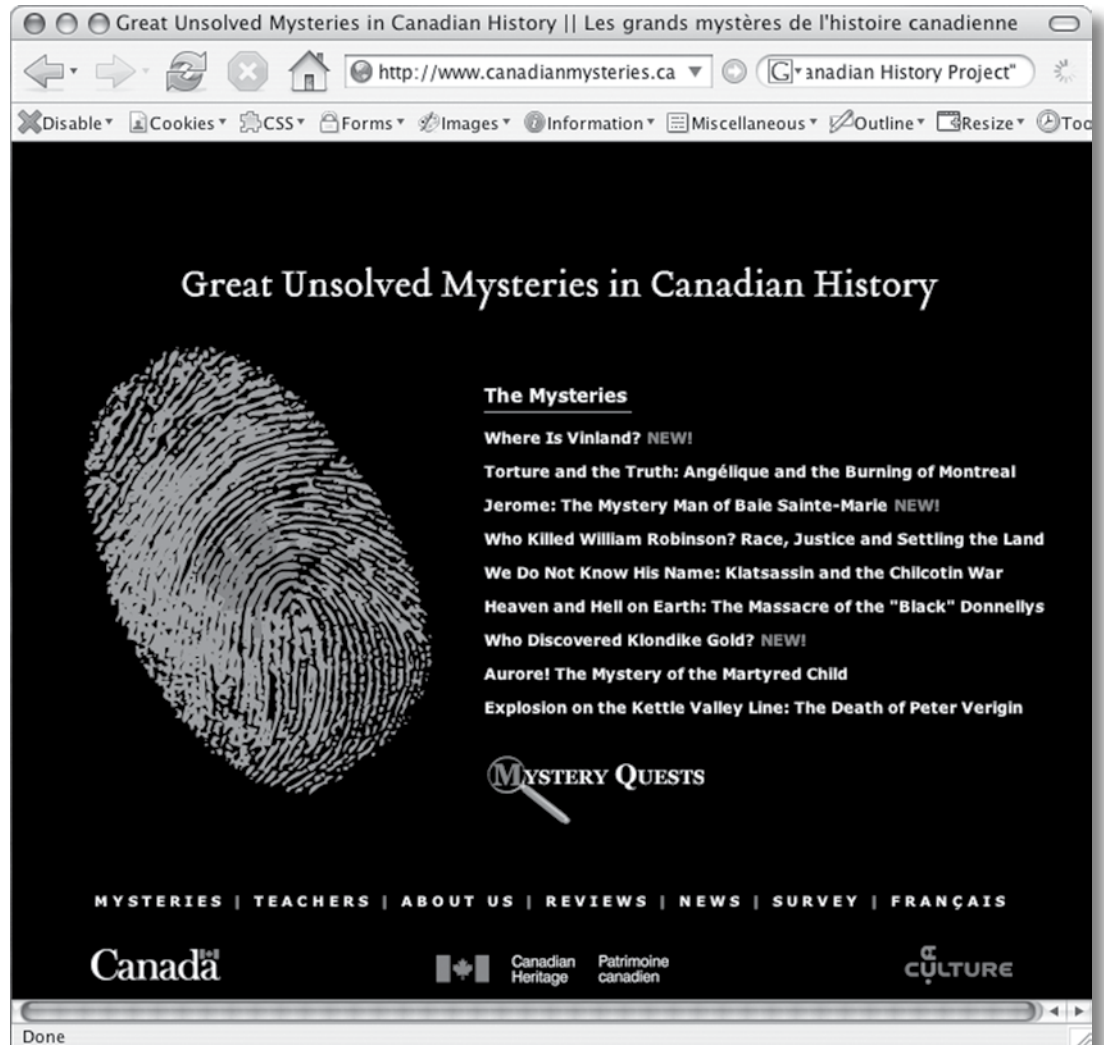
Great Unsolved Mysteries in Canadian History || Les grands mystères de l'histoire canadienne

http://www.canadianmysteries.ca

anadian History Project"

Disable Cookies CSS Forms Images Information Miscellaneous Outline Resize Too

Great Unsolved Mysteries in Canadian History

The Mysteries

Where Is Vinland? NEW!

Torture and the Truth: Angélique and the Burning of Montreal

Jerome: The Mystery Man of Baie Sainte-Marie NEW!

Who Killed William Robinson? Race, Justice and Settling the Land

We Do Not Know His Name: Klatsassin and the Chilcotin War

Heaven and Hell on Earth: The Massacre of the "Black" Donnellys

Who Discovered Klondike Gold? NEW!

Aurore! The Mystery of the Martyred Child

Explosion on the Kettle Valley Line: The Death of Peter Verigin

MYSTERY QUESTS

MYSTERIES | TEACHERS | ABOUT US | REVIEWS | NEWS | SURVEY | FRANÇAIS

Canada

Canadian Heritage Patrimoine canadien

CULTURE

Done